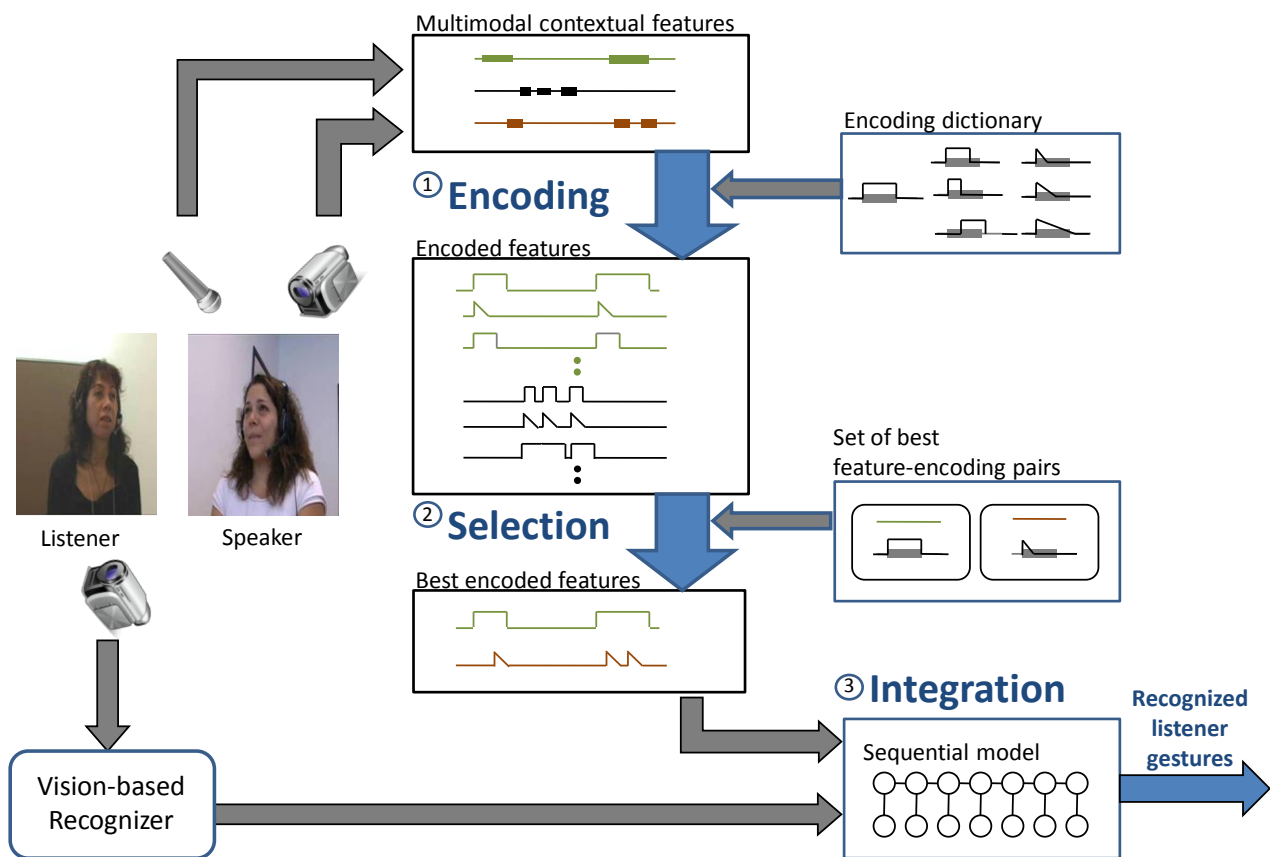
Multimodal contextual features

Encoding dictionary

① Encoding

Encoded features

Set of best feature-encoding pairs

② Selection

Listener

Speaker

Best encoded features

③ Integration

Recognized listener gestures

Sequential model

Vision-based Recognizer